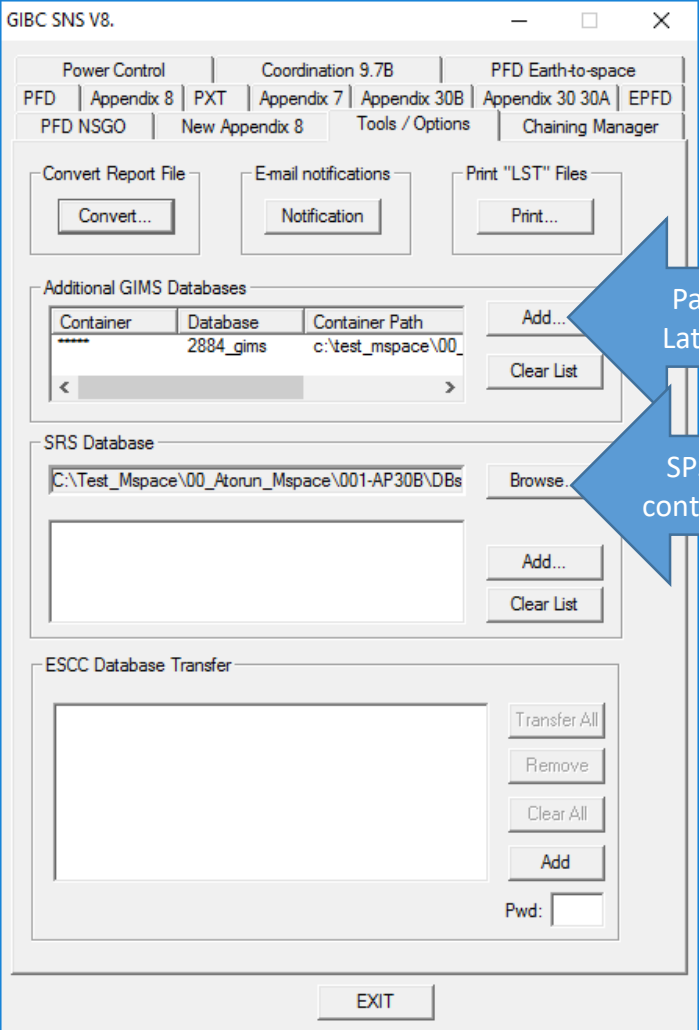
GIBC SNS V8.

Power Control | Coordination 9.7B | PFD Earth-to-space
PFD | Appendix 8 | PXT | Appendix 7 | Appendix 30B | Appendix 30 30A | EPFD
PFD NSGO | New Appendix 8 | Tools / Options | Chaining Manager

Convert Report File
Convert...

E-mail notifications
Notification

Print "LST" Files
Print...

Additional GIMS Databases

| Container | Database | Container Path |
|---|---|---|
| ***** | 2884_gims | c:\test_mspace\00_ |

Add...
Clear List

Pa
Lat

SRS Database
C:\Test_Mspace\00_Atorun_Mspace\001-AP30B\DBs
Browse...

SP
cont

Add...
Clear List

ESCC Database Transfer
Transfer All
Remove
Clear All
Add
Pwd:

EXIT